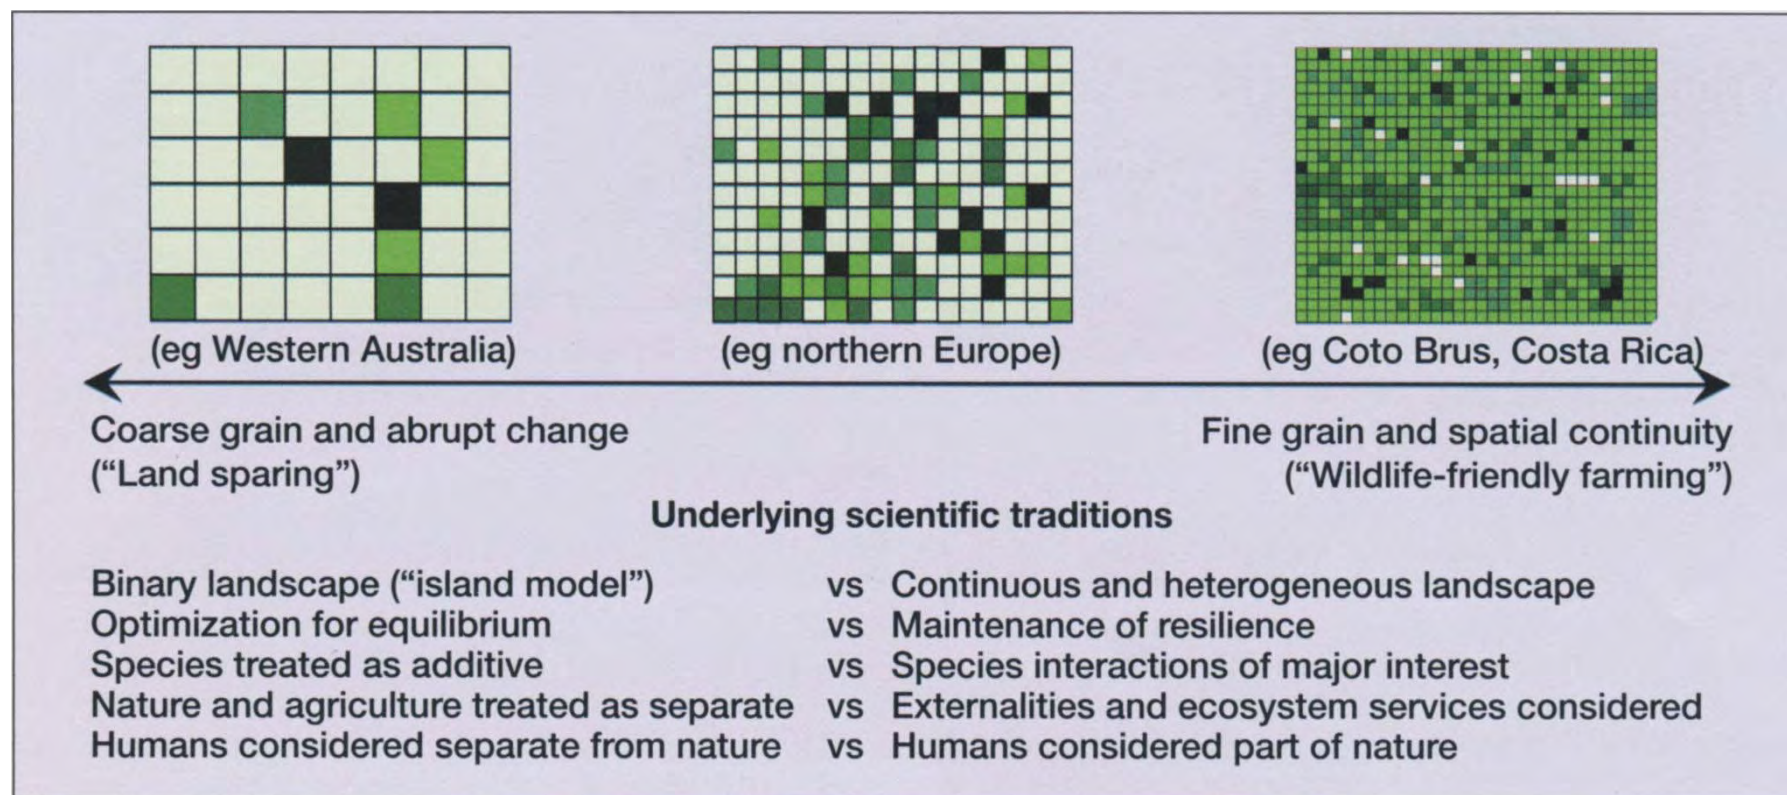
(eg Western Australia)

(eg northern Europe)

(eg Coto Brus, Costa Rica)

Coarse grain and abrupt change
("Land sparing")

Fine grain and spatial continuity
("Wildlife-friendly farming")

Underlying scientific traditions

| | | |
|---|---|---|
| Binary landscape ("island model") | vs | Continuous and heterogeneous landscape |
| Optimization for equilibrium | vs | Maintenance of resilience |
| Species treated as additive | vs | Species interactions of major interest |
| Nature and agriculture treated as separate | vs | Externalities and ecosystem services considered |
| Humans considered separate from nature | vs | Humans considered part of nature |